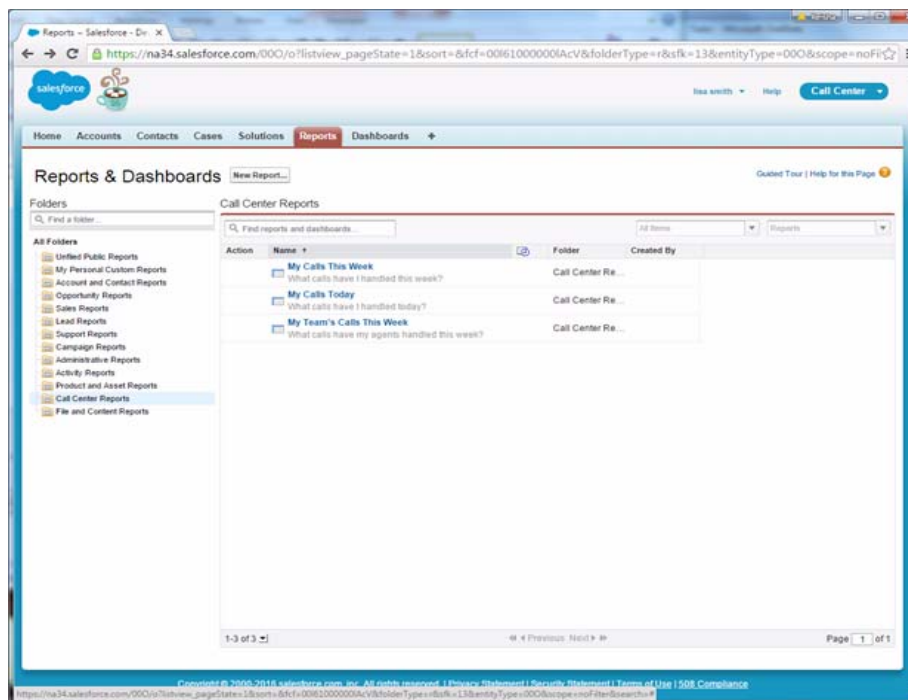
Reports ~ Salesforce - Dev X

https://na34.salesforce.com/00O/o?listview_pageState=1&sort=&fcf=00l61000000IAcV&folderType=r&sfk=13&entityType=00O&scope=noFi

salesforce

lisa smith Help Call Center

Home Accounts Contacts Cases Solutions Reports Dashboards +

Reports & Dashboards New Report...

Guided Tour | Help for this Page

Folders

Find a folder...

All Folders

Unfiled Public Reports
My Personal Custom Reports
Account and Contact Reports
Opportunity Reports
Sales Reports
Lead Reports
Support Reports
Campaign Reports
Administrative Reports
Activity Reports
Product and Asset Reports
Call Center Reports
File and Content Reports

Call Center Reports

Find reports and dashboards...

All Items Reports

| Action | Name ↑ | Folder | Created By |
|---|---|---|---|
| | My Calls This Week<br>What calls have I handled this week? | Call Center Re... | |
| | My Calls Today<br>What calls have I handled today? | Call Center Re... | |
| | My Team's Calls This Week<br>What calls have my agents handled this week? | Call Center Re... | |

1-3 of 3

◄◄ ◄ Previous Next ► ►►

Page 1 of 1

Copyright © 2000-2016 salesforce.com, inc. All rights reserved. | Privacy Statement | Security Statement | Terms of Use | 508 Compliance

https://na34.salesforce.com/00O/o?listview_pageState=1&sort=&fcf=00l61000000IAcV&folderType=r&sfk=13&entityType=00O&scope=noFilter&search=#